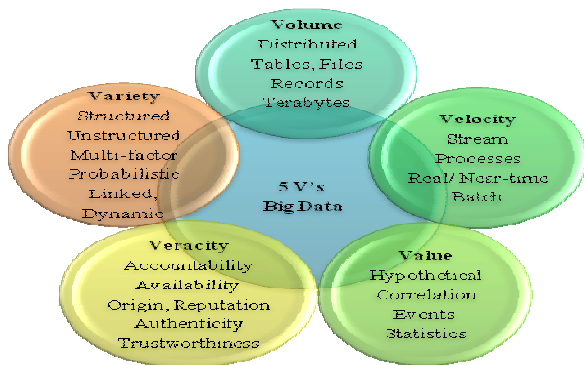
Volume
Distributed
Tables, Files
Records
Terabytes

Variety
Structured
Unstructured
Multi-factor
Probabilistic
Linked,
Dynamic

Velocity
Stream
Processes
Real/ Near-time
Batch

5 V's
Big Data

Veracity
Accountability
Availability
Origin, Reputation
Authenticity
Trustworthiness

Value
Hypothetical
Correlation
Events
Statistics